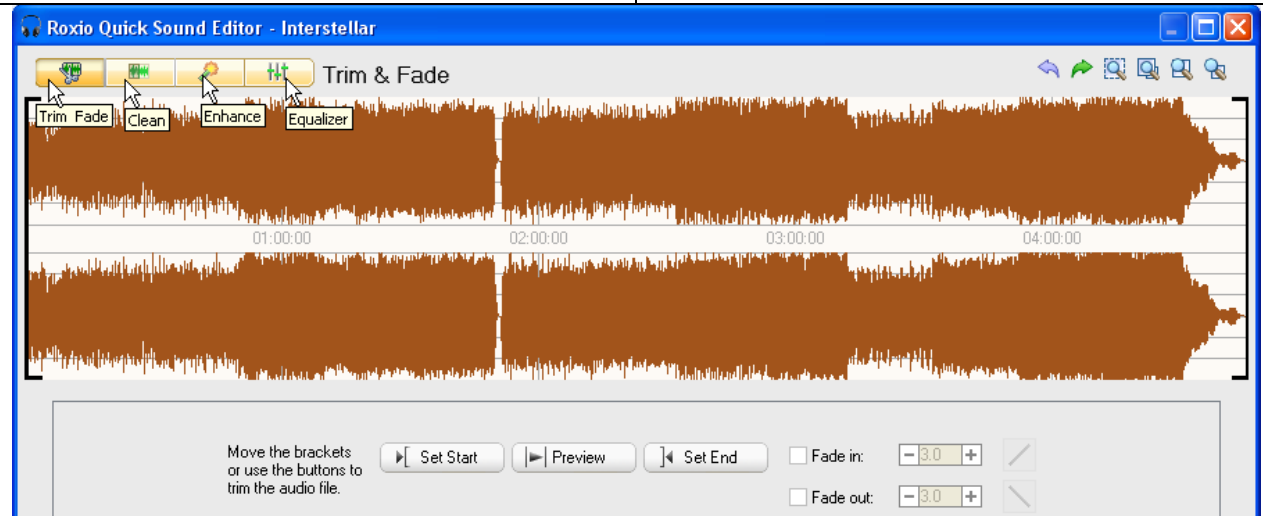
Roxio Quick Sound Editor - Interstellar

Trim & Fade

Trim Fade
Clean
Enhance
Equalizer

01:00:00
02:00:00
03:00:00
04:00:00

Move the brackets or use the buttons to trim the audio file.

Set Start
Preview
Set End

Fade in: 3.0
Fade out: 3.0